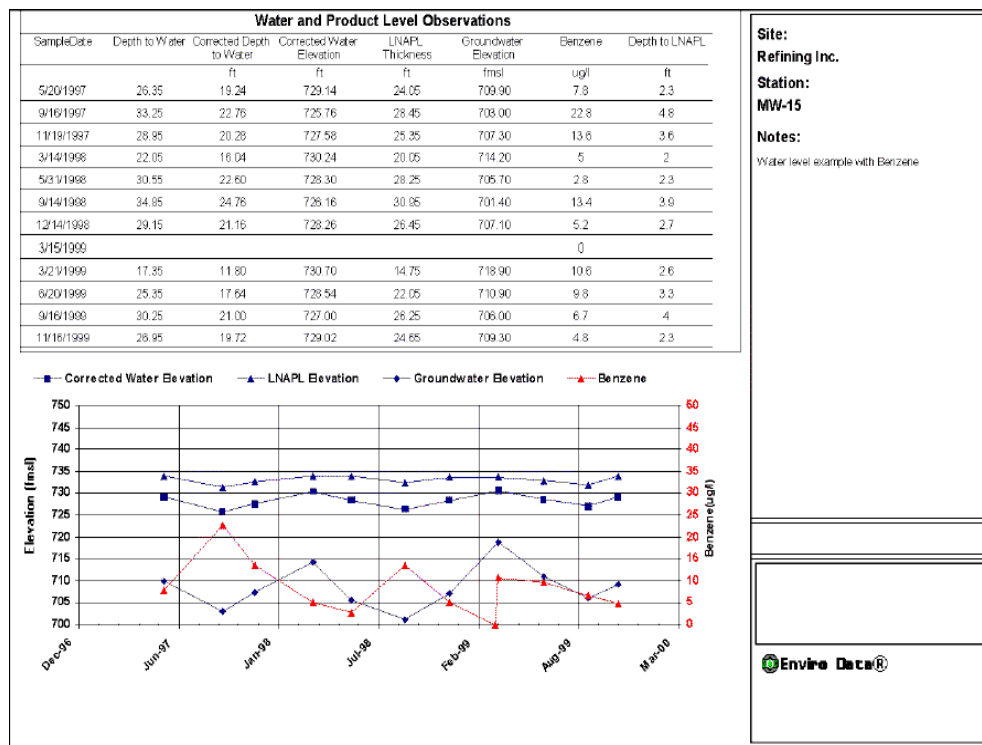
Water and Product Level Observations

| SampleDate | Depth to Water | Corrected Depth to Water | Corrected Water Elevation | LNAPL Thickness | Groundwater Elevation | Benzene | Depth to LNAPL |
|---|---|---|---|---|---|---|---|
| | | ft | ft | ft | fmsl | ug/l | ft |
| 5/20/1997 | 26.35 | 19.24 | 729.14 | 24.05 | 709.90 | 7.8 | 2.3 |
| 9/16/1997 | 33.25 | 22.76 | 725.76 | 28.45 | 708.00 | 22.8 | 4.8 |
| 11/19/1997 | 28.95 | 20.28 | 727.58 | 25.35 | 707.30 | 13.6 | 3.6 |
| 3/14/1998 | 22.05 | 16.04 | 730.24 | 20.05 | 714.20 | 5 | 2 |
| 5/31/1998 | 30.55 | 22.60 | 728.30 | 28.25 | 705.70 | 2.8 | 2.3 |
| 9/14/1998 | 34.85 | 24.76 | 726.16 | 30.95 | 701.40 | 13.4 | 3.9 |
| 12/14/1998 | 29.15 | 21.16 | 728.26 | 26.45 | 707.10 | 5.2 | 2.7 |
| 3/15/1999 | | | | | | 0 | |
| 3/21/1999 | 17.35 | 11.80 | 730.70 | 14.75 | 718.90 | 10.6 | 2.6 |
| 6/20/1999 | 25.35 | 17.64 | 728.54 | 22.05 | 710.90 | 9.8 | 3.3 |
| 9/16/1999 | 30.25 | 21.00 | 727.00 | 26.25 | 706.00 | 6.7 | 4 |
| 11/16/1999 | 26.95 | 19.72 | 729.02 | 24.65 | 709.30 | 4.8 | 2.3 |

Site:
Refining Inc.
Station:
MW-15
Notes:
Water level example with Benzene

Corrected Water Elevation — LNAPL Elevation — Groundwater Elevation — Benzene

Elevation (fmsl)
750 745 740 735 730 725 720 715 710 705 700

Benzene(ug/l)
50 45 40 35 30 25 20 15 10 5 0

Dec-96 Jun-97 Jan-98 Jul-98 Feb-99 Aug-99 Mar-00

Enviro Data®